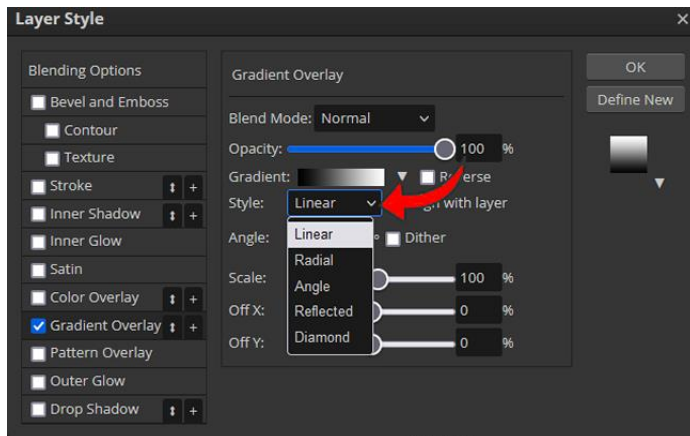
Layer Style
×

Blending Options
Bevel and Emboss
Contour
Texture
Stroke
Inner Shadow
Inner Glow
Satin
Color Overlay
Gradient Overlay
Pattern Overlay
Outer Glow
Drop Shadow

Gradient Overlay

Blend Mode: Normal
Opacity: 100 %
Gradient: Reverse
Style: Linear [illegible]n with layer
Angle: ° Dither
Scale: 100 %
Off X: 0 %
Off Y: 0 %

Linear
Radial
Angle
Reflected
Diamond

OK
Define New